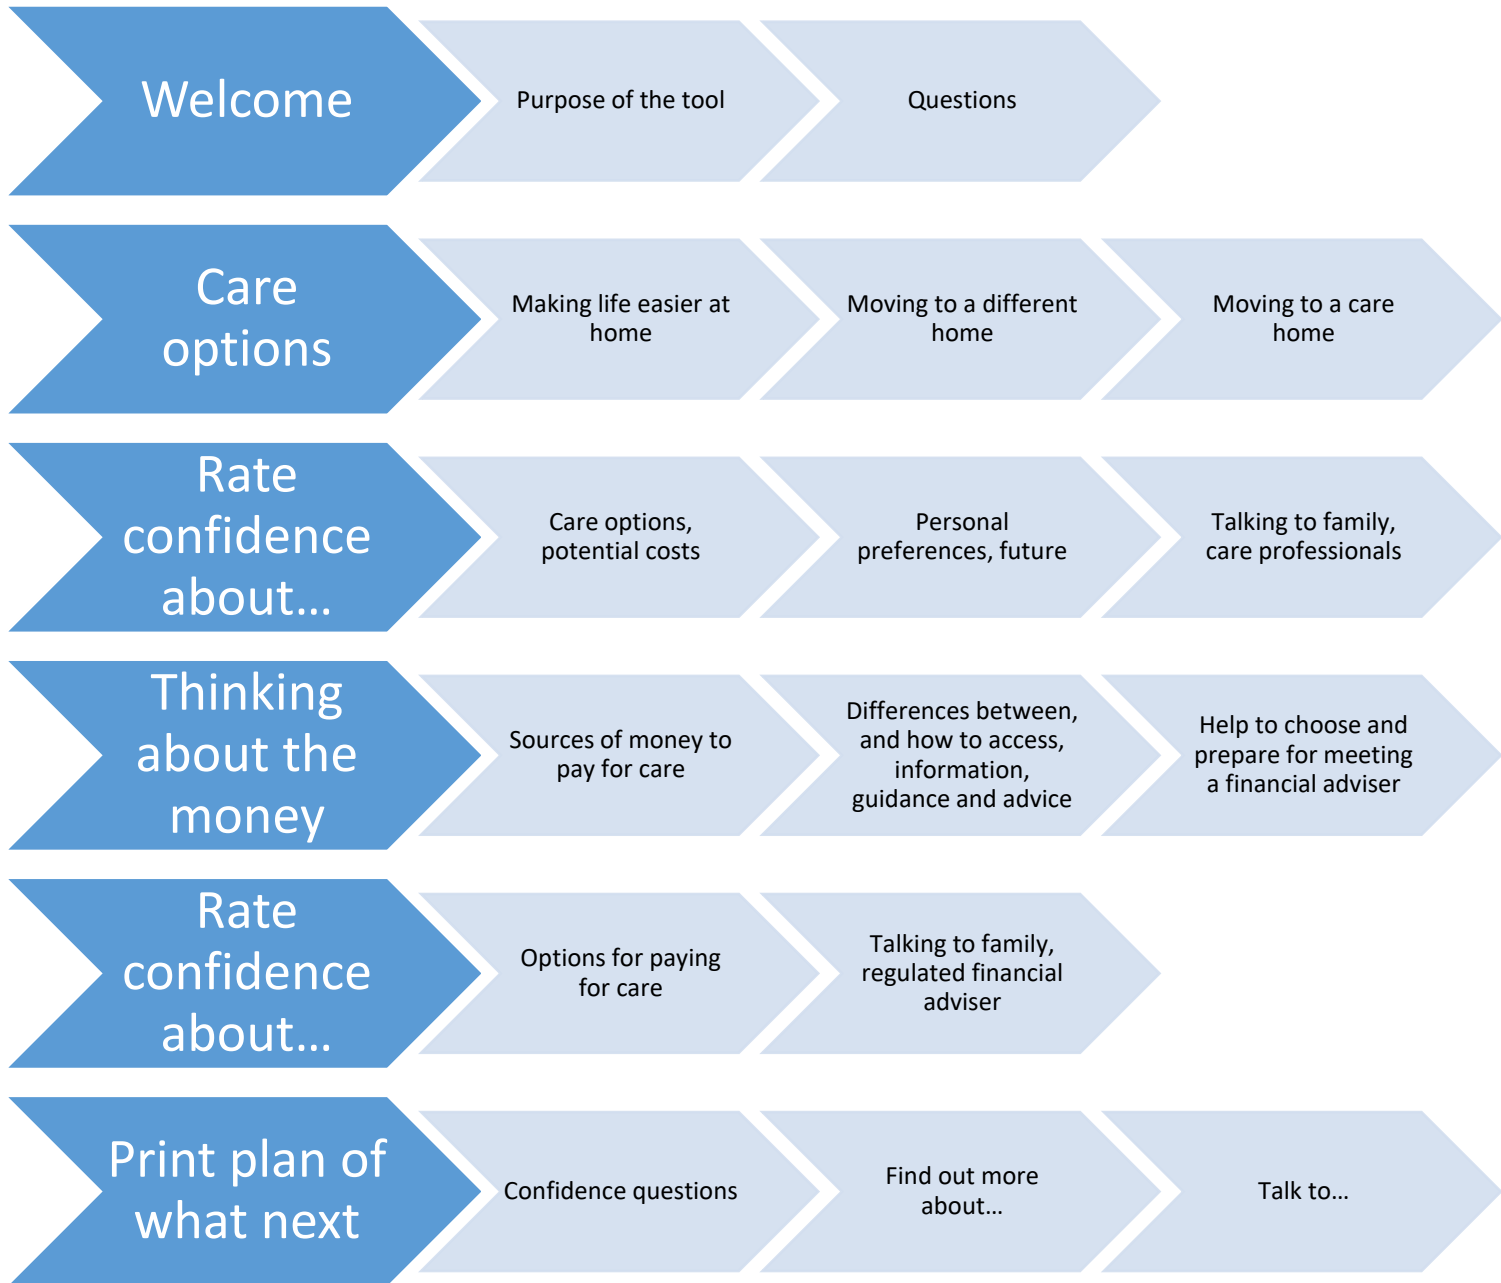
Welcome

Purpose of the tool

Questions

Care options

Making life easier at home

Moving to a different home

Moving to a care home

Rate confidence about…

Care options, potential costs

Personal preferences, future

Talking to family, care professionals

Thinking about the money

Sources of money to pay for care

Differences between, and how to access, information, guidance and advice

Help to choose and prepare for meeting a financial adviser

Rate confidence about…

Options for paying for care

Talking to family, regulated financial adviser

Print plan of what next

Confidence questions

Find out more about…

Talk to…